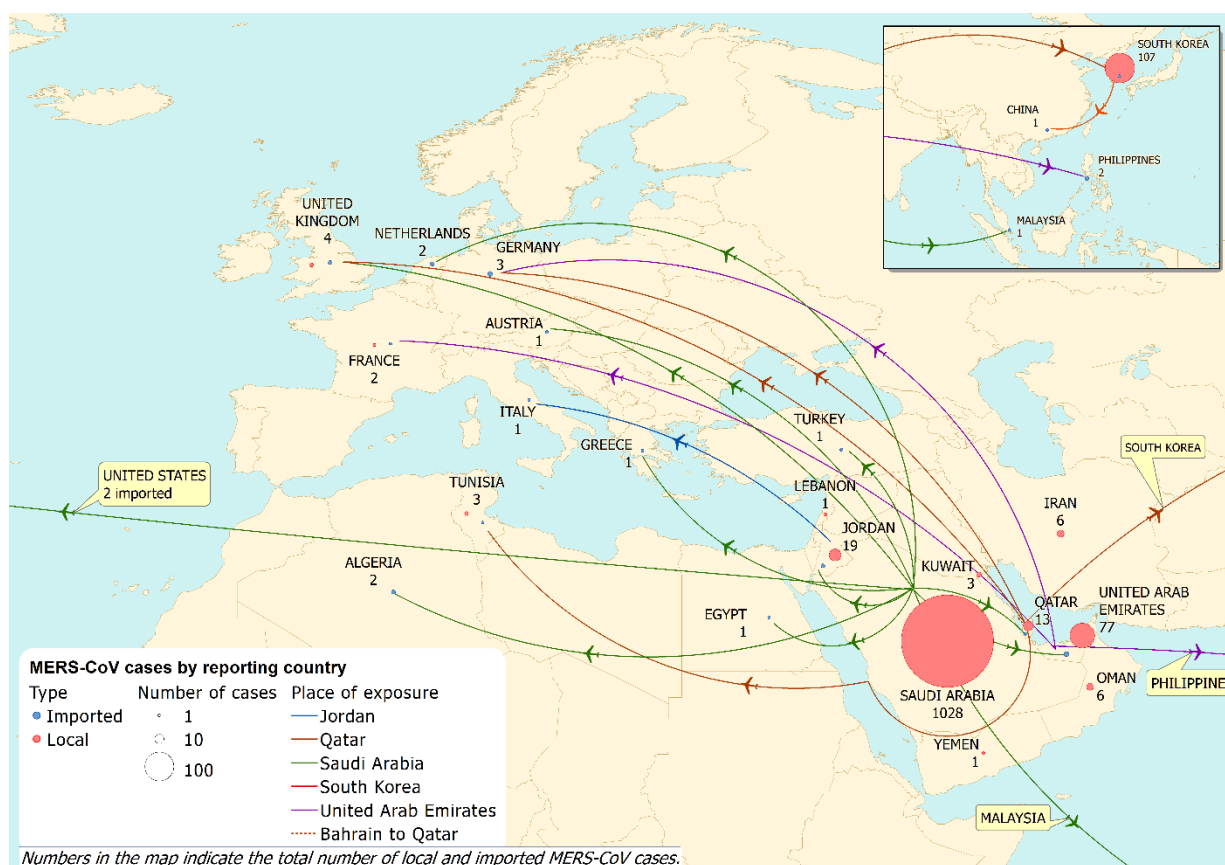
SOUTH KOREA
107

CHINA
1

PHILIPPINES
2

MALAYSIA
1

UNITED KINGDOM
4

NETHERLANDS
2

GERMANY
3

AUSTRIA
1

FRANCE
2

ITALY
1

TURKEY
1

GREECE
1

SOUTH KOREA

UNITED STATES
2 imported

TUNISIA
3

LEBANON
1

IRAN
6

JORDAN
19

ALGERIA
2

KUWAIT
3

QATAR
13

UNITED ARAB EMIRATES
77

EGYPT
1

SAUDI ARABIA
1028

OMAN
6

PHILIPPINE

YEMEN
1

MALAYSIA

MERS-CoV cases by reporting country

| Type | Number of cases | Place of exposure |
|---|---|---|
| Imported | 1 | Jordan |
| Local | 10 | Qatar |
| | 100 | Saudi Arabia |
| | | South Korea |
| | | United Arab Emirates |
| | | Bahrain to Qatar |

Numbers in the map indicate the total number of local and imported MERS-CoV cases.